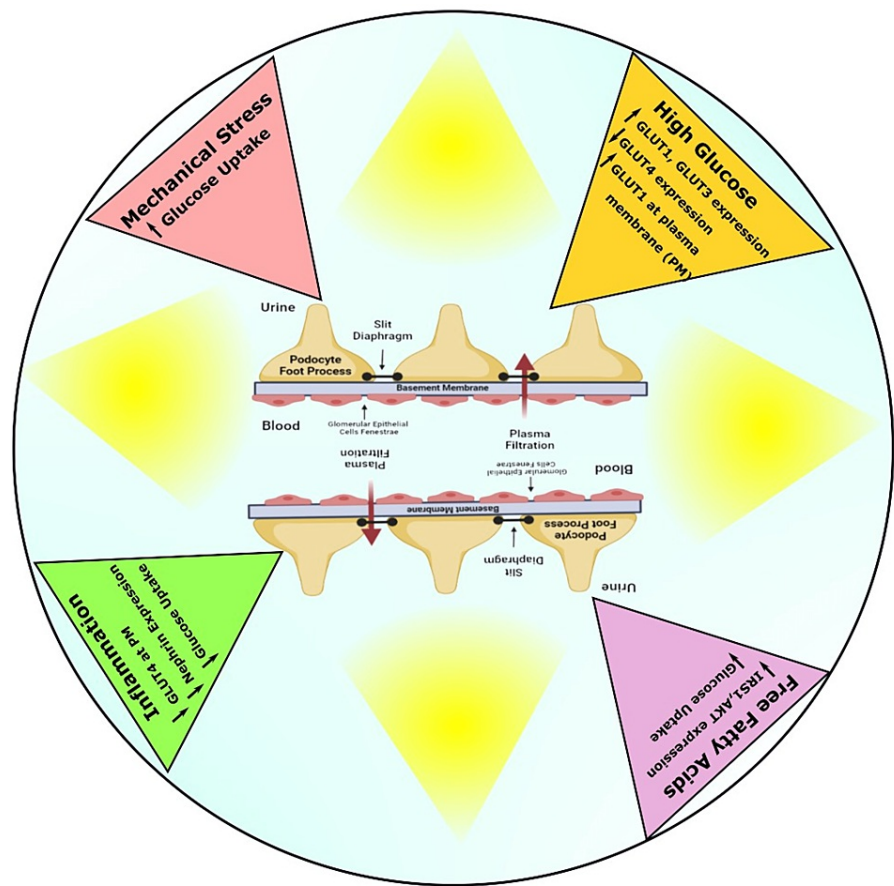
Mechanical Stress
↑ Glucose Uptake

High Glucose
↑ GLUT1, GLUT3 expression
↓ GLUT4 expression
↑ GLUT1 at plasma membrane (PM)

Urine
Slit Diaphragm
Podocyte Foot Process
Basement Membrane
Blood
Glomerular Epithelial Cells Fenestrae
Plasma Filtration

Plasma Filtration
Glomerular Epithelial Cells Fenestrae
Blood
Basement Membrane
Podocyte Foot Process
Slit Diaphragm
Urine

Inflammation
↓ GLUT4 at PM
↓ Nephrin Expression
↓ Glucose Uptake

Free Fatty Acids
↓ IRS1,AKT expression
↓ Glucose Uptake